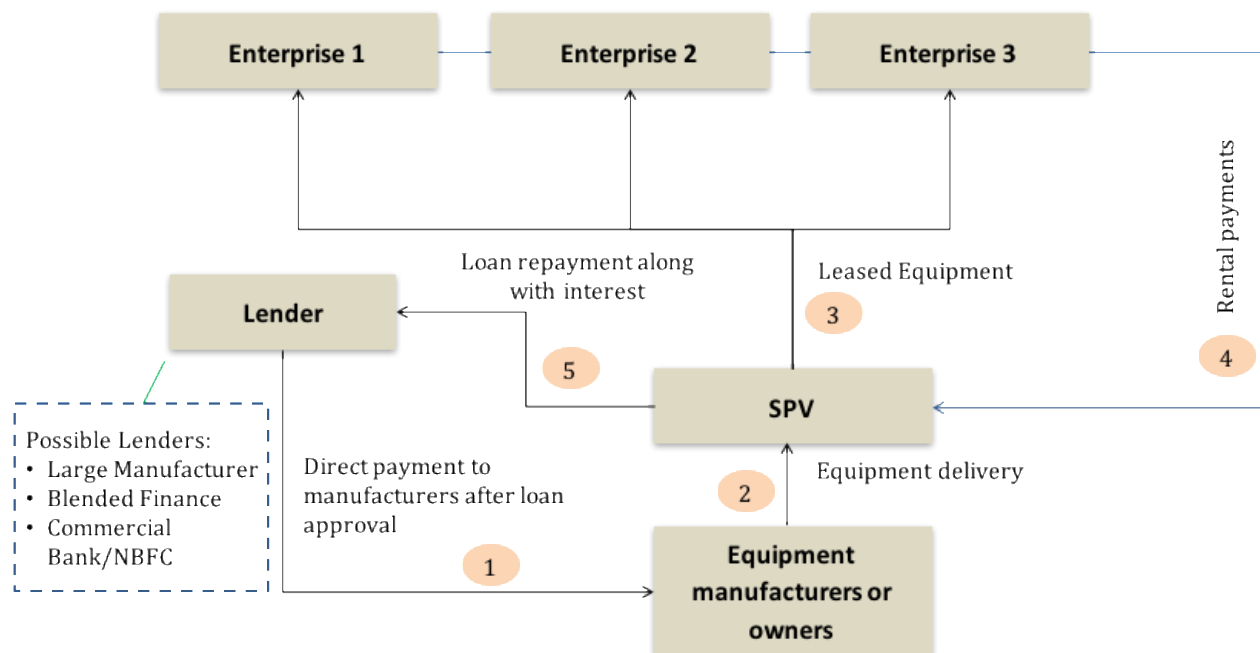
Enterprise 1

Enterprise 2

Enterprise 3

Rental payments

4

Loan repayment along with interest

Leased Equipment

3

Lender

5

SPV

Possible Lenders:
• Large Manufacturer
• Blended Finance
• Commercial Bank/NBFC

Direct payment to manufacturers after loan approval

2

Equipment delivery

1

Equipment manufacturers or owners